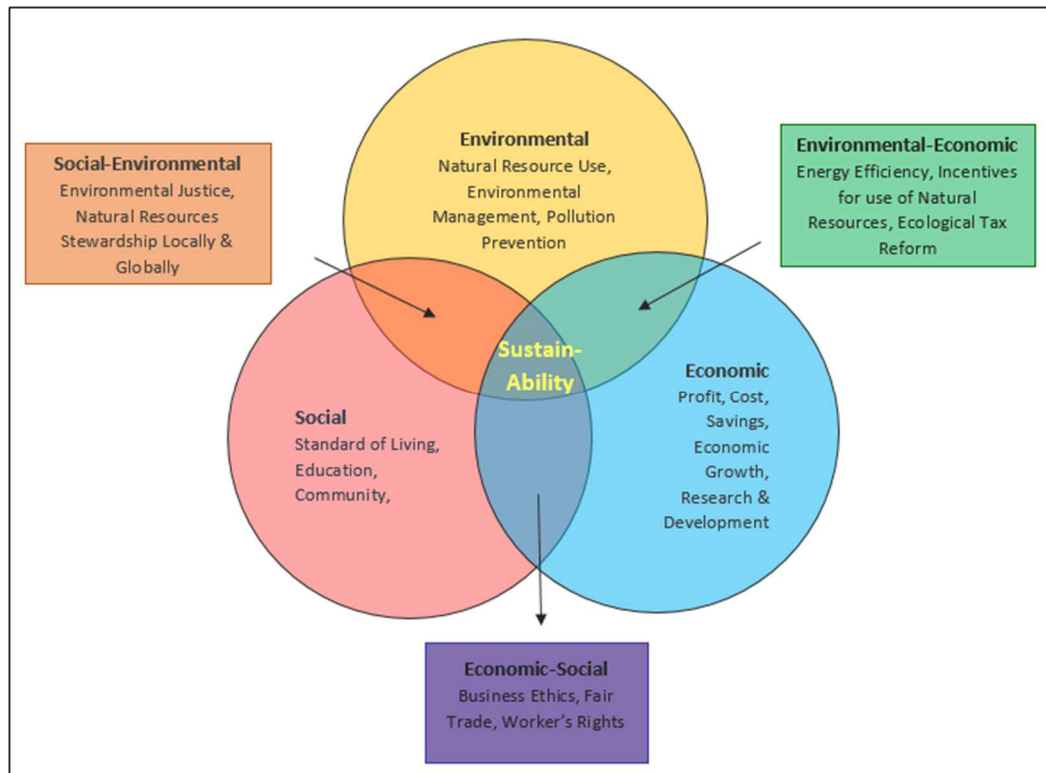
Social-Environmental
Environmental Justice, Natural Resources Stewardship Locally & Globally

Environmental
Natural Resource Use, Environmental Management, Pollution Prevention

Environmental-Economic
Energy Efficiency, Incentives for use of Natural Resources, Ecological Tax Reform

Sustain-Ability

Social
Standard of Living, Education, Community,

Economic
Profit, Cost, Savings, Economic Growth, Research & Development

Economic-Social
Business Ethics, Fair Trade, Worker's Rights